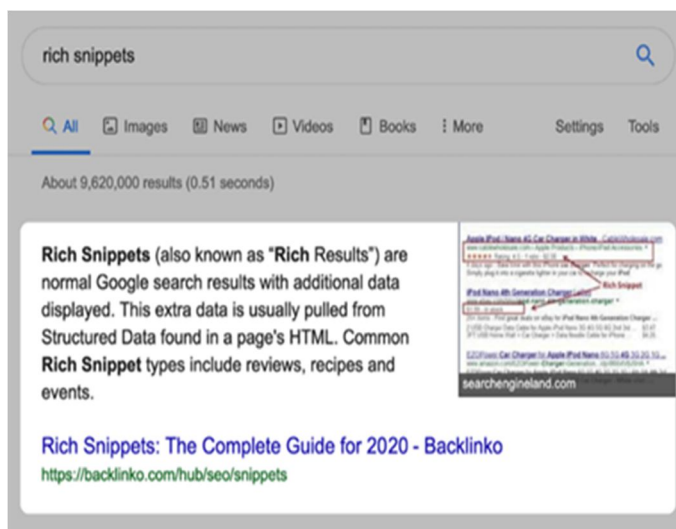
rich snippets

All Images News Videos Books More Settings Tools

About 9,620,000 results (0.51 seconds)

**Rich Snippets** (also known as "**Rich** Results") are normal Google search results with additional data displayed. This extra data is usually pulled from Structured Data found in a page's HTML. Common **Rich Snippet** types include reviews, recipes and events.

Apple iPod Nano 4G Car Charger in White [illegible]

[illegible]

Rich Snippet

iPod Nano 4th Generation Charger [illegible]

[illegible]

searchengineland.com

Rich Snippets: The Complete Guide for 2020 - Backlinko
https://backlinko.com/hub/seo/snippets